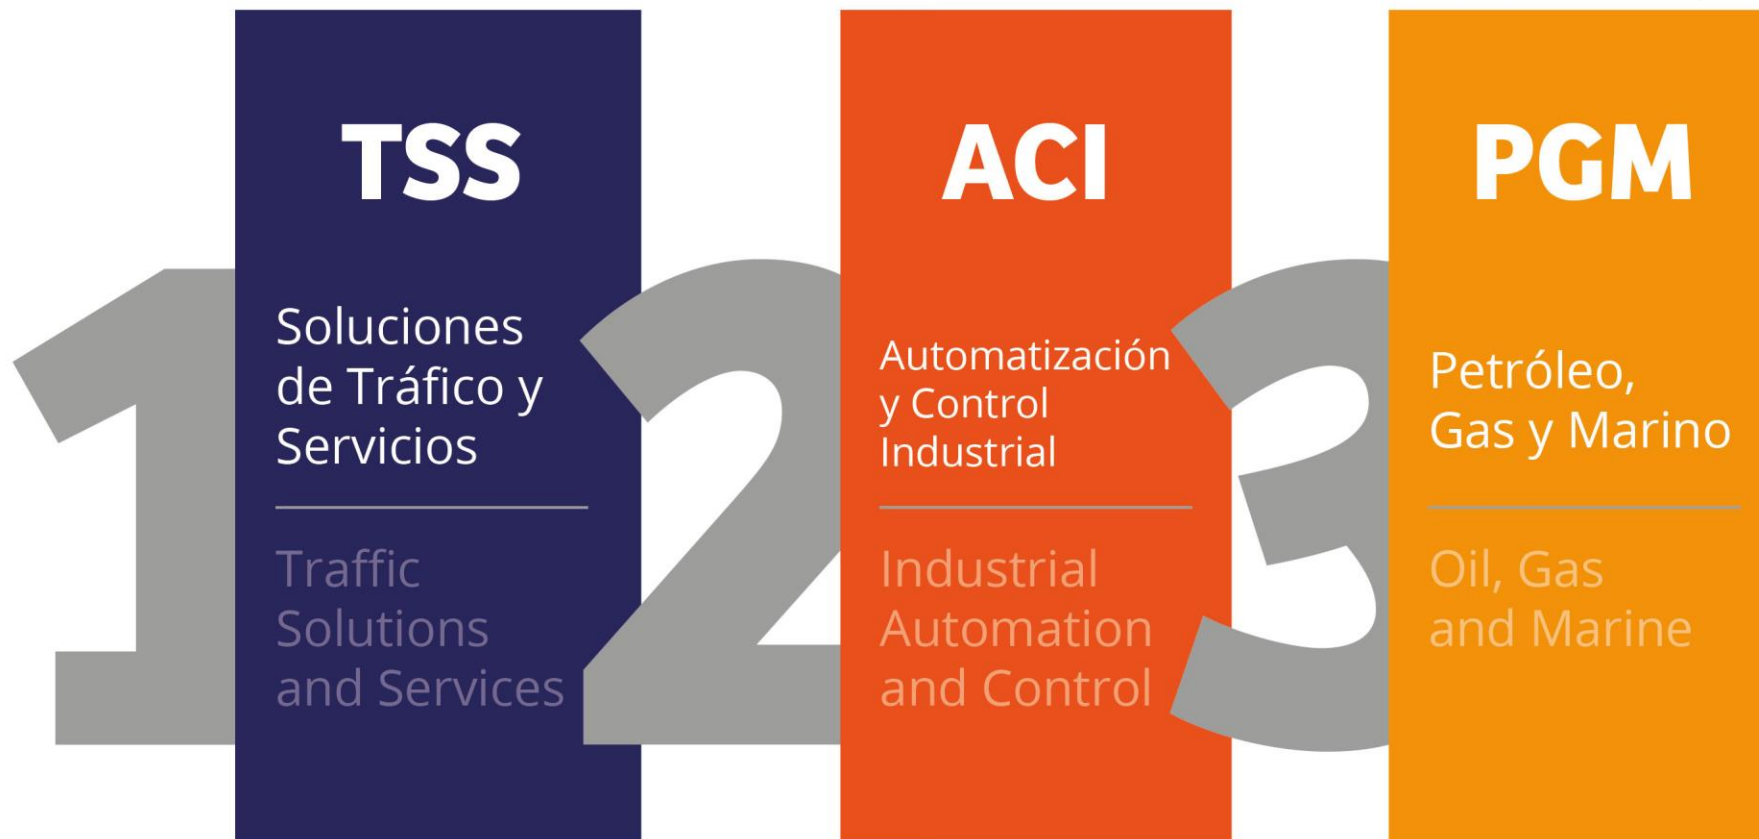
1

TSS

Soluciones de Tráfico y Servicios

Traffic Solutions and Services

2

ACI

Automatización y Control Industrial

Industrial Automation and Control

3

PGM

Petróleo, Gas y Marino

Oil, Gas and Marine